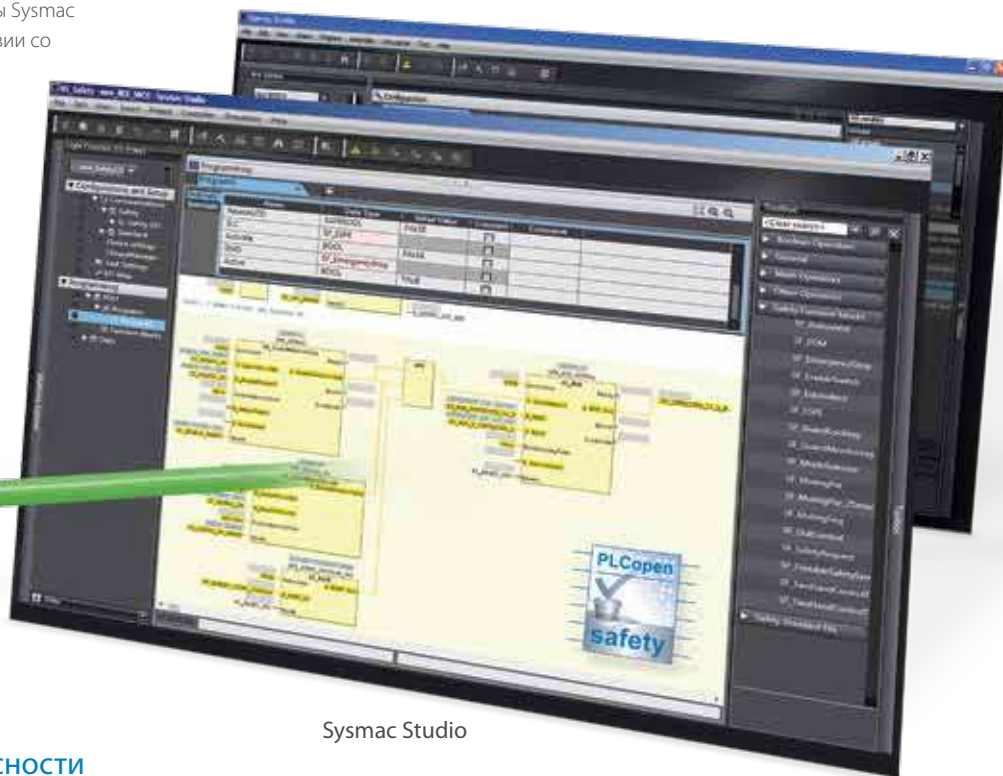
ы Sysmac
вии со

Sysmac Studio

Programming

Toolbox

<Clear search>

Boolean Operation

General

Math Operation

Other Operation

Safety Function Blocks

SF_Antivalent

SF_EDM

SF_EmergencyStop

SF_EnableSwitch

SF_Equivalent

SF_ESPE

SF_GuardLocking

SF_GuardMonitoring

SF_MutingSeq

SF_MutingPar

SF_OutControl

SF_SafetyRequest

SF_TestableSafetySensor

SF_TwoHandControlTypeII

SF_TwoHandControlTypeIII

Safety Standard FBs

PLCopen

safety

СНОСТИ